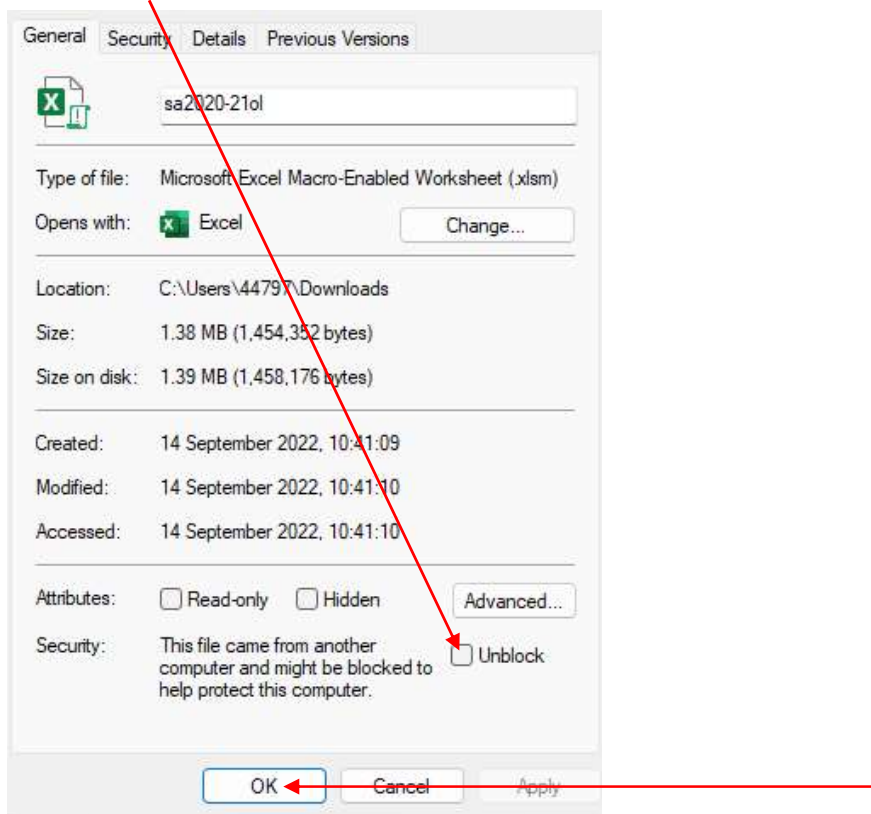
General Security Details Previous Versions

sa2020-21ol

Type of file: Microsoft Excel Macro-Enabled Worksheet (.xlsm)

Opens with: Excel Change...

Location: C:\Users\44797\Downloads

Size: 1.38 MB (1,454,352 bytes)

Size on disk: 1.39 MB (1,458,176 bytes)

Created: 14 September 2022, 10:41:09

Modified: 14 September 2022, 10:41:10

Accessed: 14 September 2022, 10:41:10

Attributes: Read-only Hidden Advanced...

Security: This file came from another computer and might be blocked to help protect this computer. Unblock

OK Cancel Apply